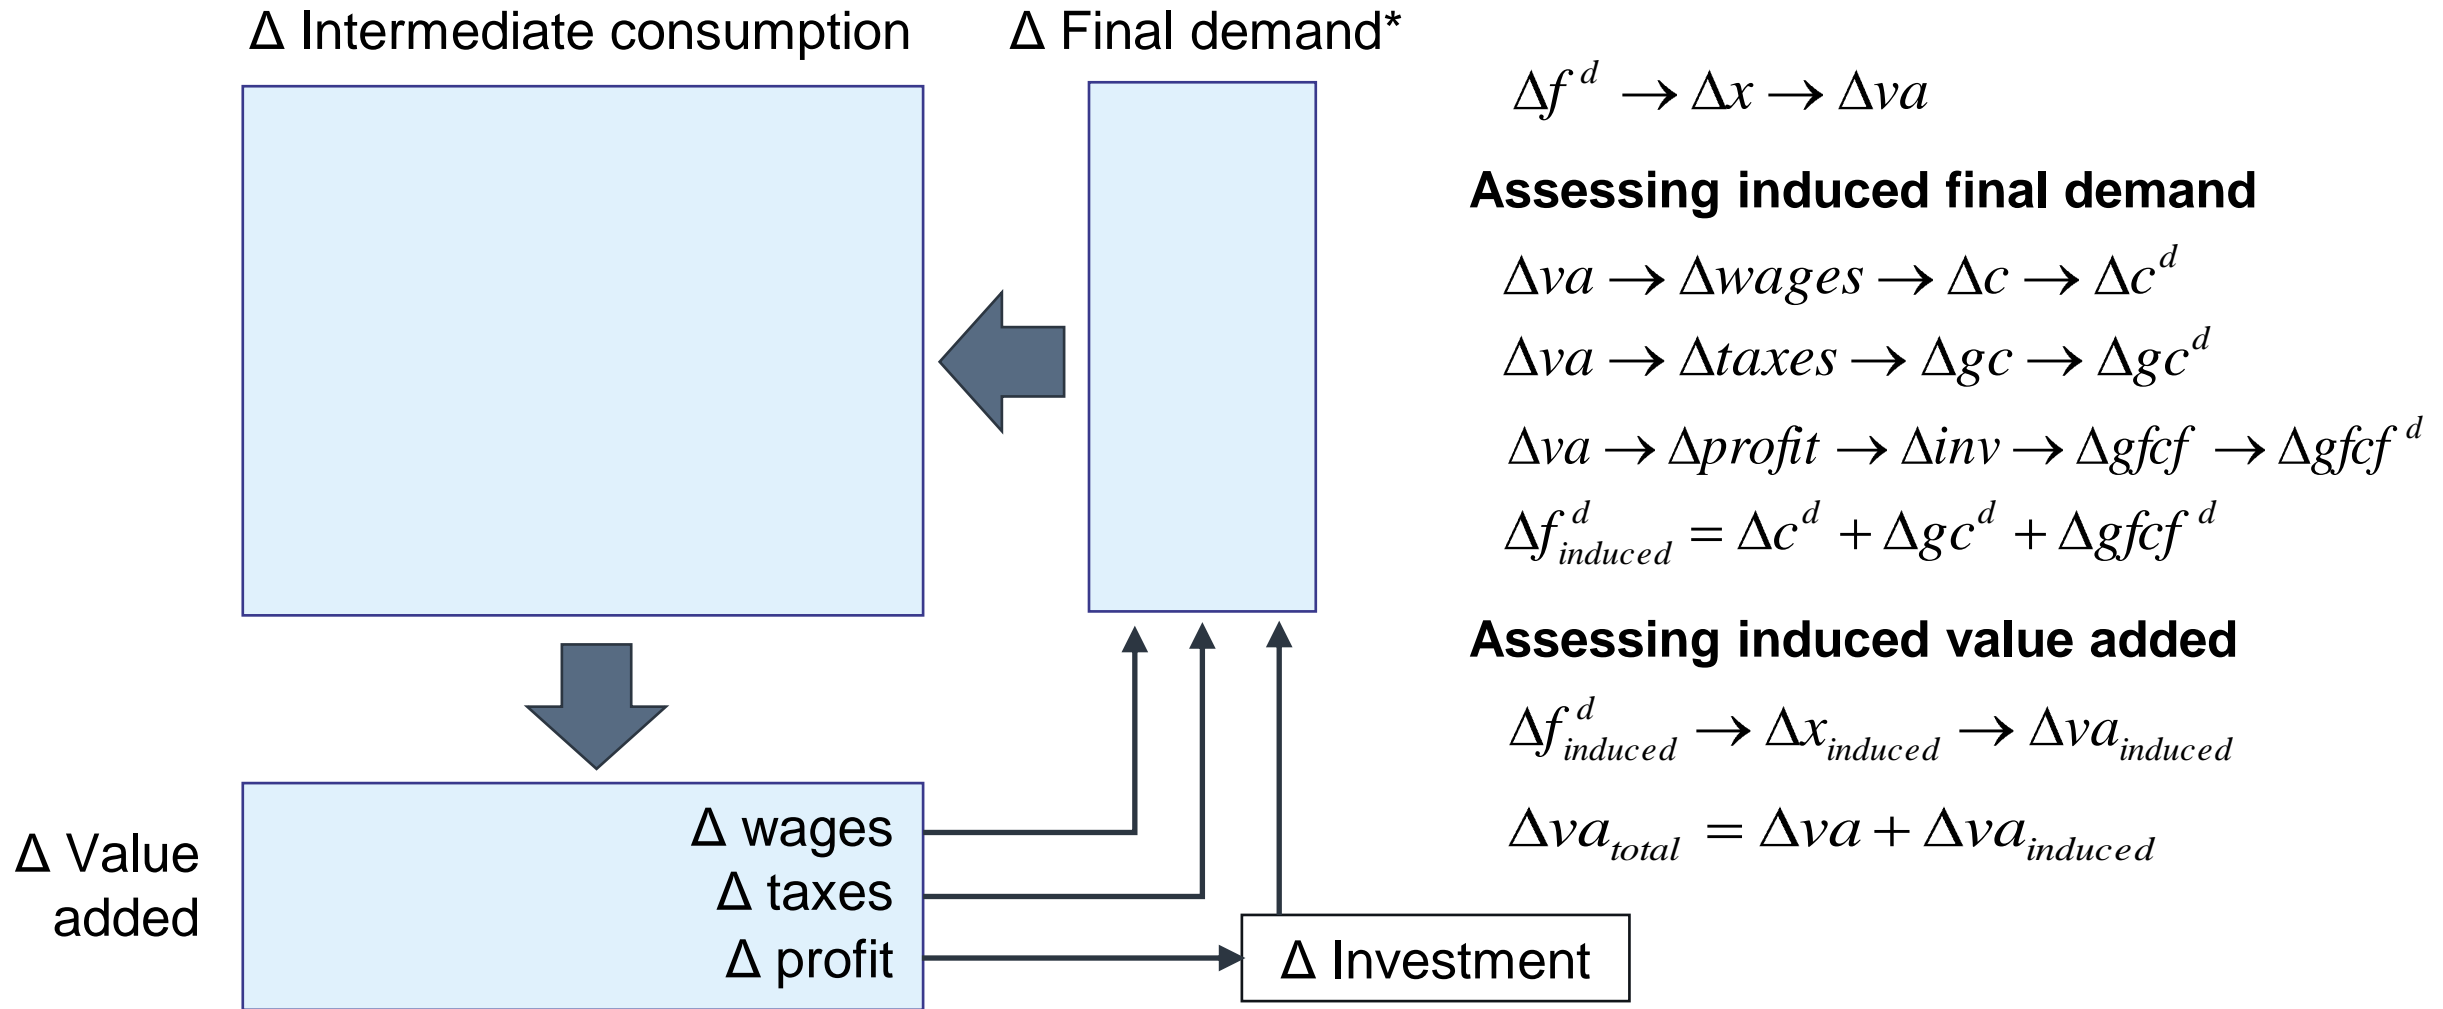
Δ Intermediate consumption

Δ Final demand*

$\Delta f^{d} \rightarrow \Delta x \rightarrow \Delta va$

**Assessing induced final demand**

$\Delta va \rightarrow \Delta wages \rightarrow \Delta c \rightarrow \Delta c^{d}$

$\Delta va \rightarrow \Delta taxes \rightarrow \Delta gc \rightarrow \Delta gc^{d}$

$\Delta va \rightarrow \Delta profit \rightarrow \Delta inv \rightarrow \Delta gfcf \rightarrow \Delta gfcf^{d}$

$\Delta f^{d}_{induced} = \Delta c^{d} + \Delta gc^{d} + \Delta gfcf^{d}$

**Assessing induced value added**

$\Delta f^{d}_{induced} \rightarrow \Delta x_{induced} \rightarrow \Delta va_{induced}$

$\Delta va_{total} = \Delta va + \Delta va_{induced}$

Δ Value added

Δ wages
Δ taxes
Δ profit

Δ Investment